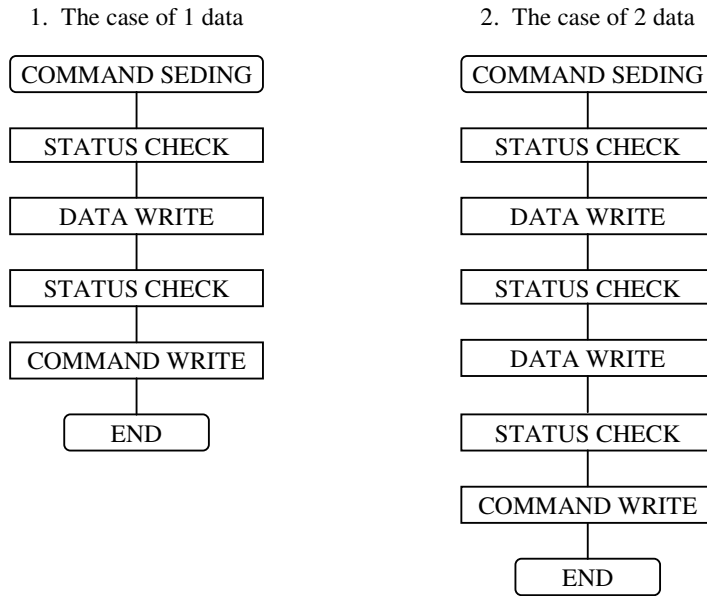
1. The case of 1 data

COMMAND SEDING

STATUS CHECK

DATA WRITE

STATUS CHECK

COMMAND WRITE

END

2. The case of 2 data

COMMAND SEDING

STATUS CHECK

DATA WRITE

STATUS CHECK

DATA WRITE

STATUS CHECK

COMMAND WRITE

END